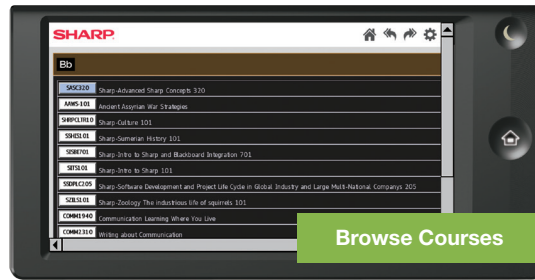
SHARP

Bb

SASC320 Sharp-Advanced Sharp Concepts 320
AAWS 101 Ancient Assyrian War Strategies
SHRPCLTR10 Sharp-Culture 101
SSHS101 Sharp-Sumerian History 101
SISBI701 Sharp-Intro to Sharp and Blackboard Integration 701
SITS101 Sharp-Intro to Sharp 101
SSDPLC205 Sharp-Software Development and Project Life Cycle in Global Industry and Large Multi-National Companys 205
SZILS101 Sharp-Zoology The industrious life of squirrels 101
COMM1940 Communication Learning Where You Live
COMM2310 Writing about Communication

Browse Courses